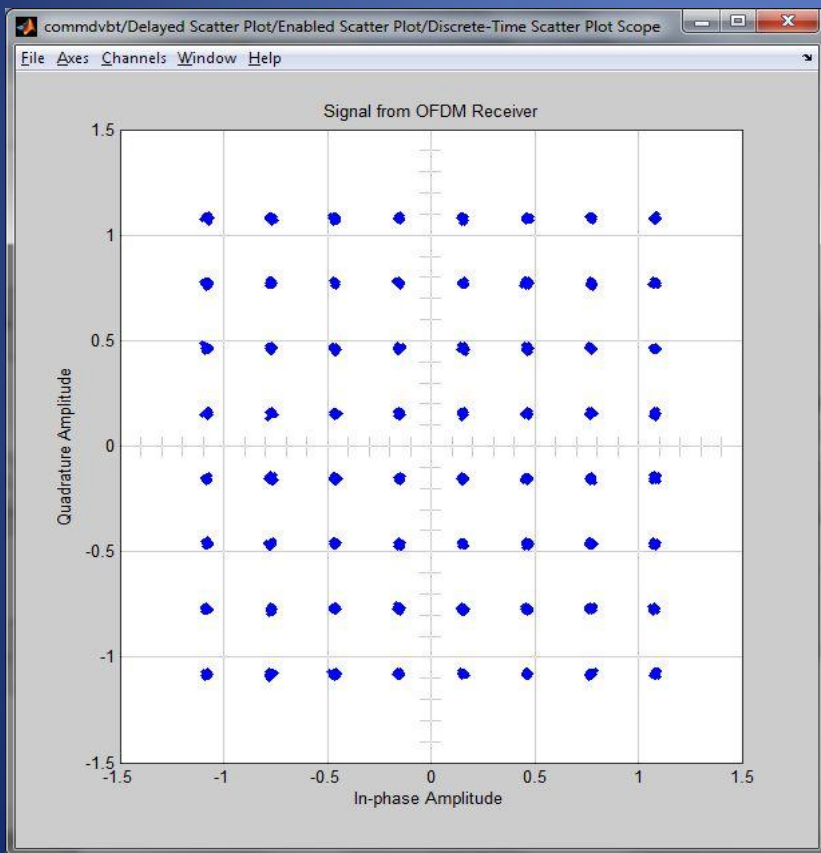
commdvbt/Delayed Scatter Plot/Enabled Scatter Plot/Discrete-Time Scatter Plot Scope

File Axes Channels Window Help

Signal from OFDM Receiver

1.5
1
0.5
0
-0.5
-1
-1.5

Quadrature Amplitude

-1.5 -1 -0.5 0 0.5 1 1.5

In-phase Amplitude